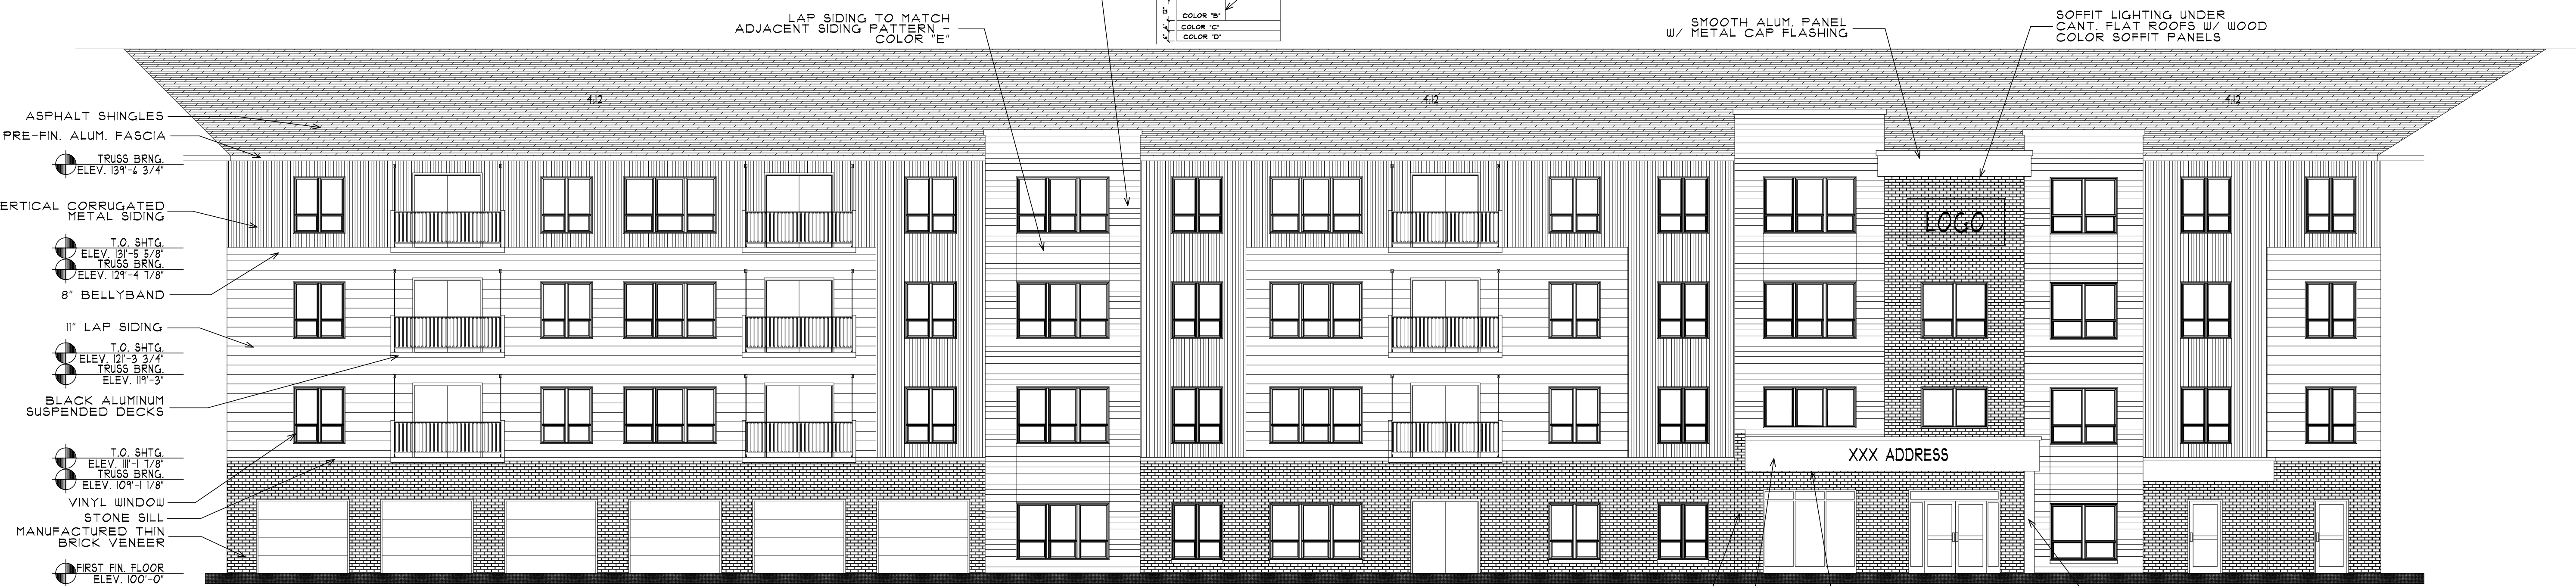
LAP SIDING TO MATCH ADJACENT SIDING PATTERN - COLOR "E"

COLOR "B"
COLOR "C"
COLOR "D"

SMOOTH ALUM. PANEL W/ METAL CAP FLASHING

SOFFIT LIGHTING UNDER CANT. FLAT ROOFS W/ WOOD COLOR SOFFIT PANELS

4:12
4:12
4:12

ASPHALT SHINGLES
PRE-FIN. ALUM. FASCIA
TRUSS BRNG. ELEV. 139'-6 3/4"
ERTICAL CORRUGATED METAL SIDING
T.O. SHTG. ELEV. 131'-5 5/8"
TRUSS BRNG. ELEV. 129'-4 1/8"
8" BELLYBAND
11" LAP SIDING
T.O. SHTG. ELEV. 121'-3 3/4"
TRUSS BRNG. ELEV. 119'-3"
BLACK ALUMINUM SUSPENDED DECKS
T.O. SHTG. ELEV. 111'-1 1/8"
TRUSS BRNG. ELEV. 109'-1 1/8"
VINYL WINDOW
STONE SILL
MANUFACTURED THIN BRICK VENEER
FIRST FIN. FLOOR ELEV. 100'-0"

LOGO

XXX ADDRESS